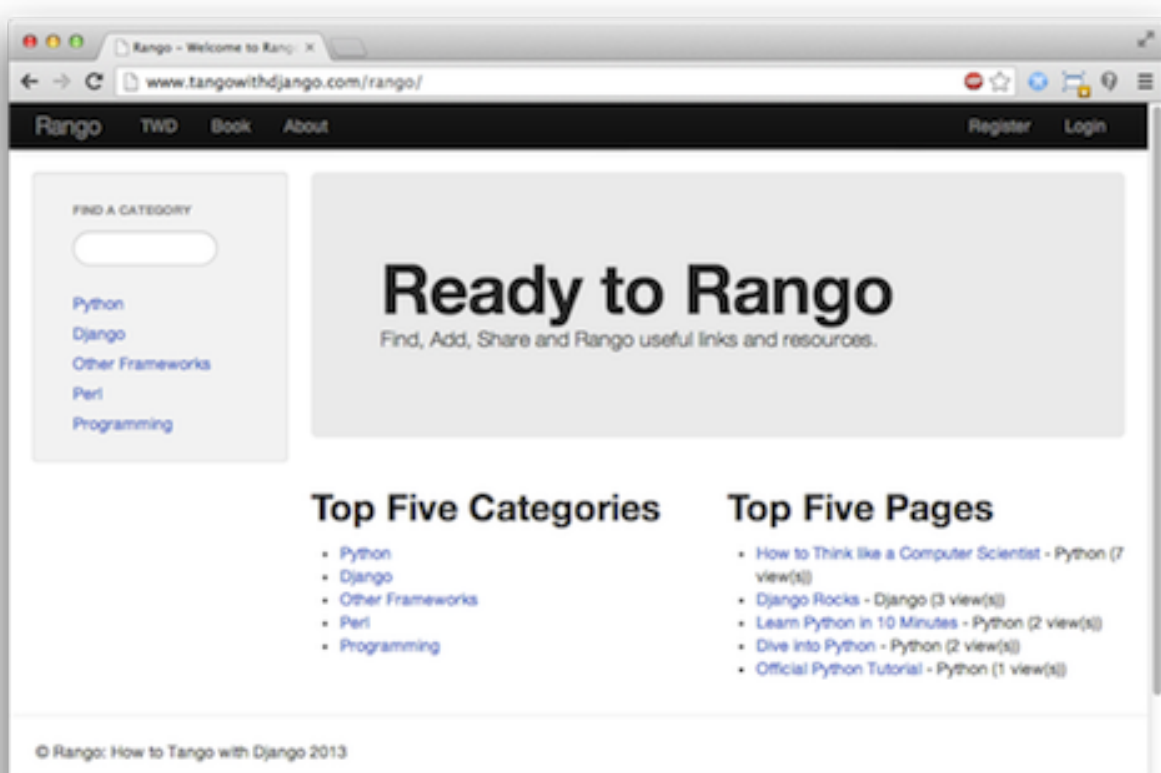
Rango – Welcome to Rang ×

www.tangowithdjango.com/rango/

Rango TWD Book About

Register Login

FIND A CATEGORY

Python
Django
Other Frameworks
Perl
Programming

Ready to Rango

Find, Add, Share and Rango useful links and resources.

Top Five Categories

- Python
- Django
- Other Frameworks
- Perl
- Programming

Top Five Pages

- How to Think like a Computer Scientist - Python (7 view(s))
- Django Rocks - Django (3 view(s))
- Learn Python in 10 Minutes - Python (2 view(s))
- Dive into Python - Python (2 view(s))
- Official Python Tutorial - Python (1 view(s))

© Rango: How to Tango with Django 2013